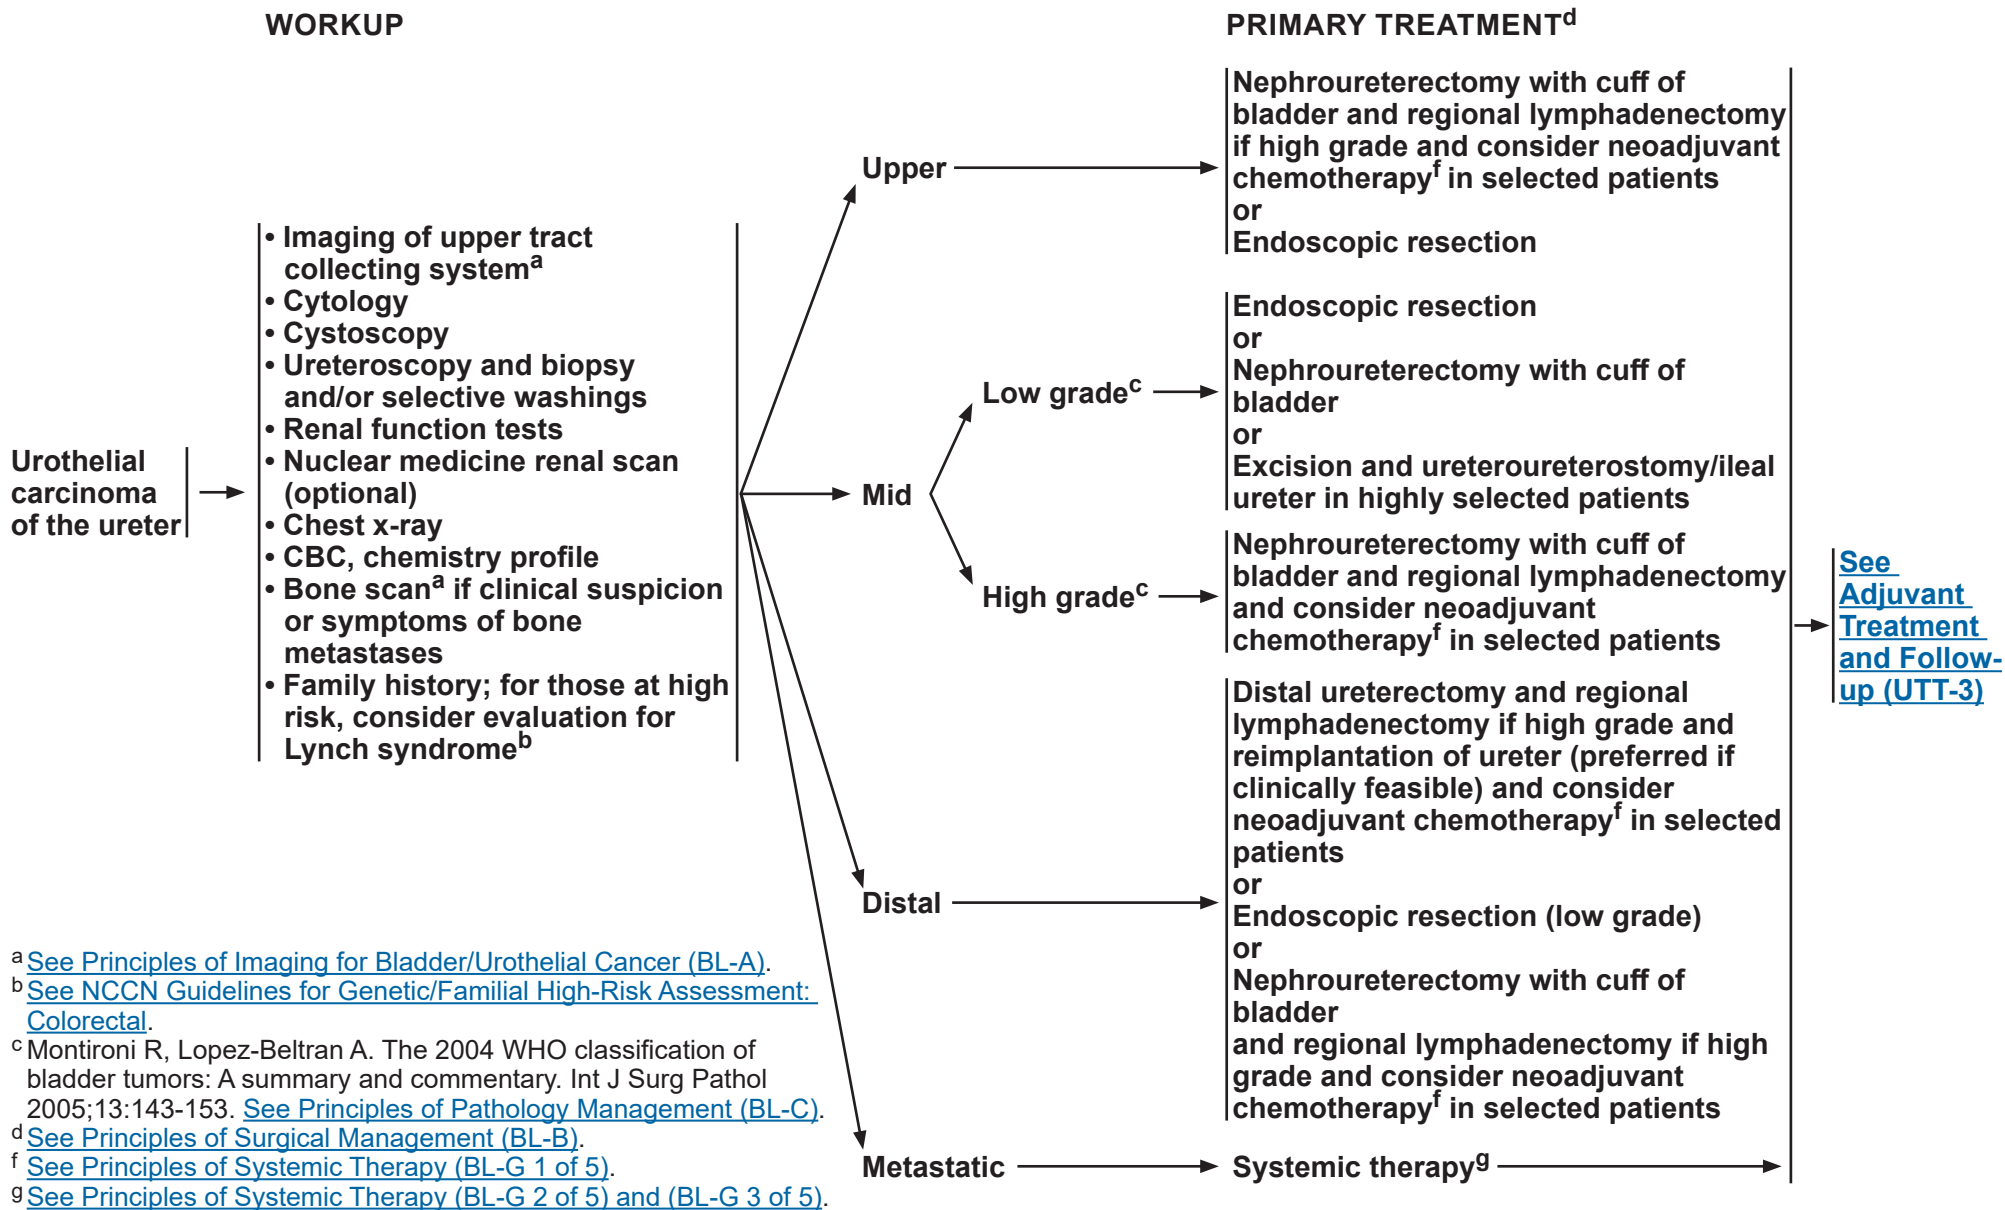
WORKUP

PRIMARY TREATMENT$^{d}$

Urothelial carcinoma of the ureter

• Imaging of upper tract collecting system$^{a}$
• Cytology
• Cystoscopy
• Ureteroscopy and biopsy and/or selective washings
• Renal function tests
• Nuclear medicine renal scan (optional)
• Chest x-ray
• CBC, chemistry profile
• Bone scan$^{a}$ if clinical suspicion or symptoms of bone metastases
• Family history; for those at high risk, consider evaluation for Lynch syndrome$^{b}$

Upper

Nephroureterectomy with cuff of bladder and regional lymphadenectomy if high grade and consider neoadjuvant chemotherapy$^{f}$ in selected patients
or
Endoscopic resection

Mid

Low grade$^{c}$

Endoscopic resection
or
Nephroureterectomy with cuff of bladder
or
Excision and ureteroureterostomy/ileal ureter in highly selected patients

High grade$^{c}$

Nephroureterectomy with cuff of bladder and regional lymphadenectomy and consider neoadjuvant chemotherapy$^{f}$ in selected patients

Distal

Distal ureterectomy and regional lymphadenectomy if high grade and reimplantation of ureter (preferred if clinically feasible) and consider neoadjuvant chemotherapy$^{f}$ in selected patients
or
Endoscopic resection (low grade)
or
Nephroureterectomy with cuff of bladder
and regional lymphadenectomy if high grade and consider neoadjuvant chemotherapy$^{f}$ in selected patients

Metastatic

Systemic therapy$^{g}$

See Adjuvant Treatment and Follow-up (UTT-3)

$^{a}$ See Principles of Imaging for Bladder/Urothelial Cancer (BL-A).
$^{b}$ See NCCN Guidelines for Genetic/Familial High-Risk Assessment: Colorectal.
$^{c}$ Montironi R, Lopez-Beltran A. The 2004 WHO classification of bladder tumors: A summary and commentary. Int J Surg Pathol 2005;13:143-153. See Principles of Pathology Management (BL-C).
$^{d}$ See Principles of Surgical Management (BL-B).
$^{f}$ See Principles of Systemic Therapy (BL-G 1 of 5).
$^{g}$ See Principles of Systemic Therapy (BL-G 2 of 5) and (BL-G 3 of 5).